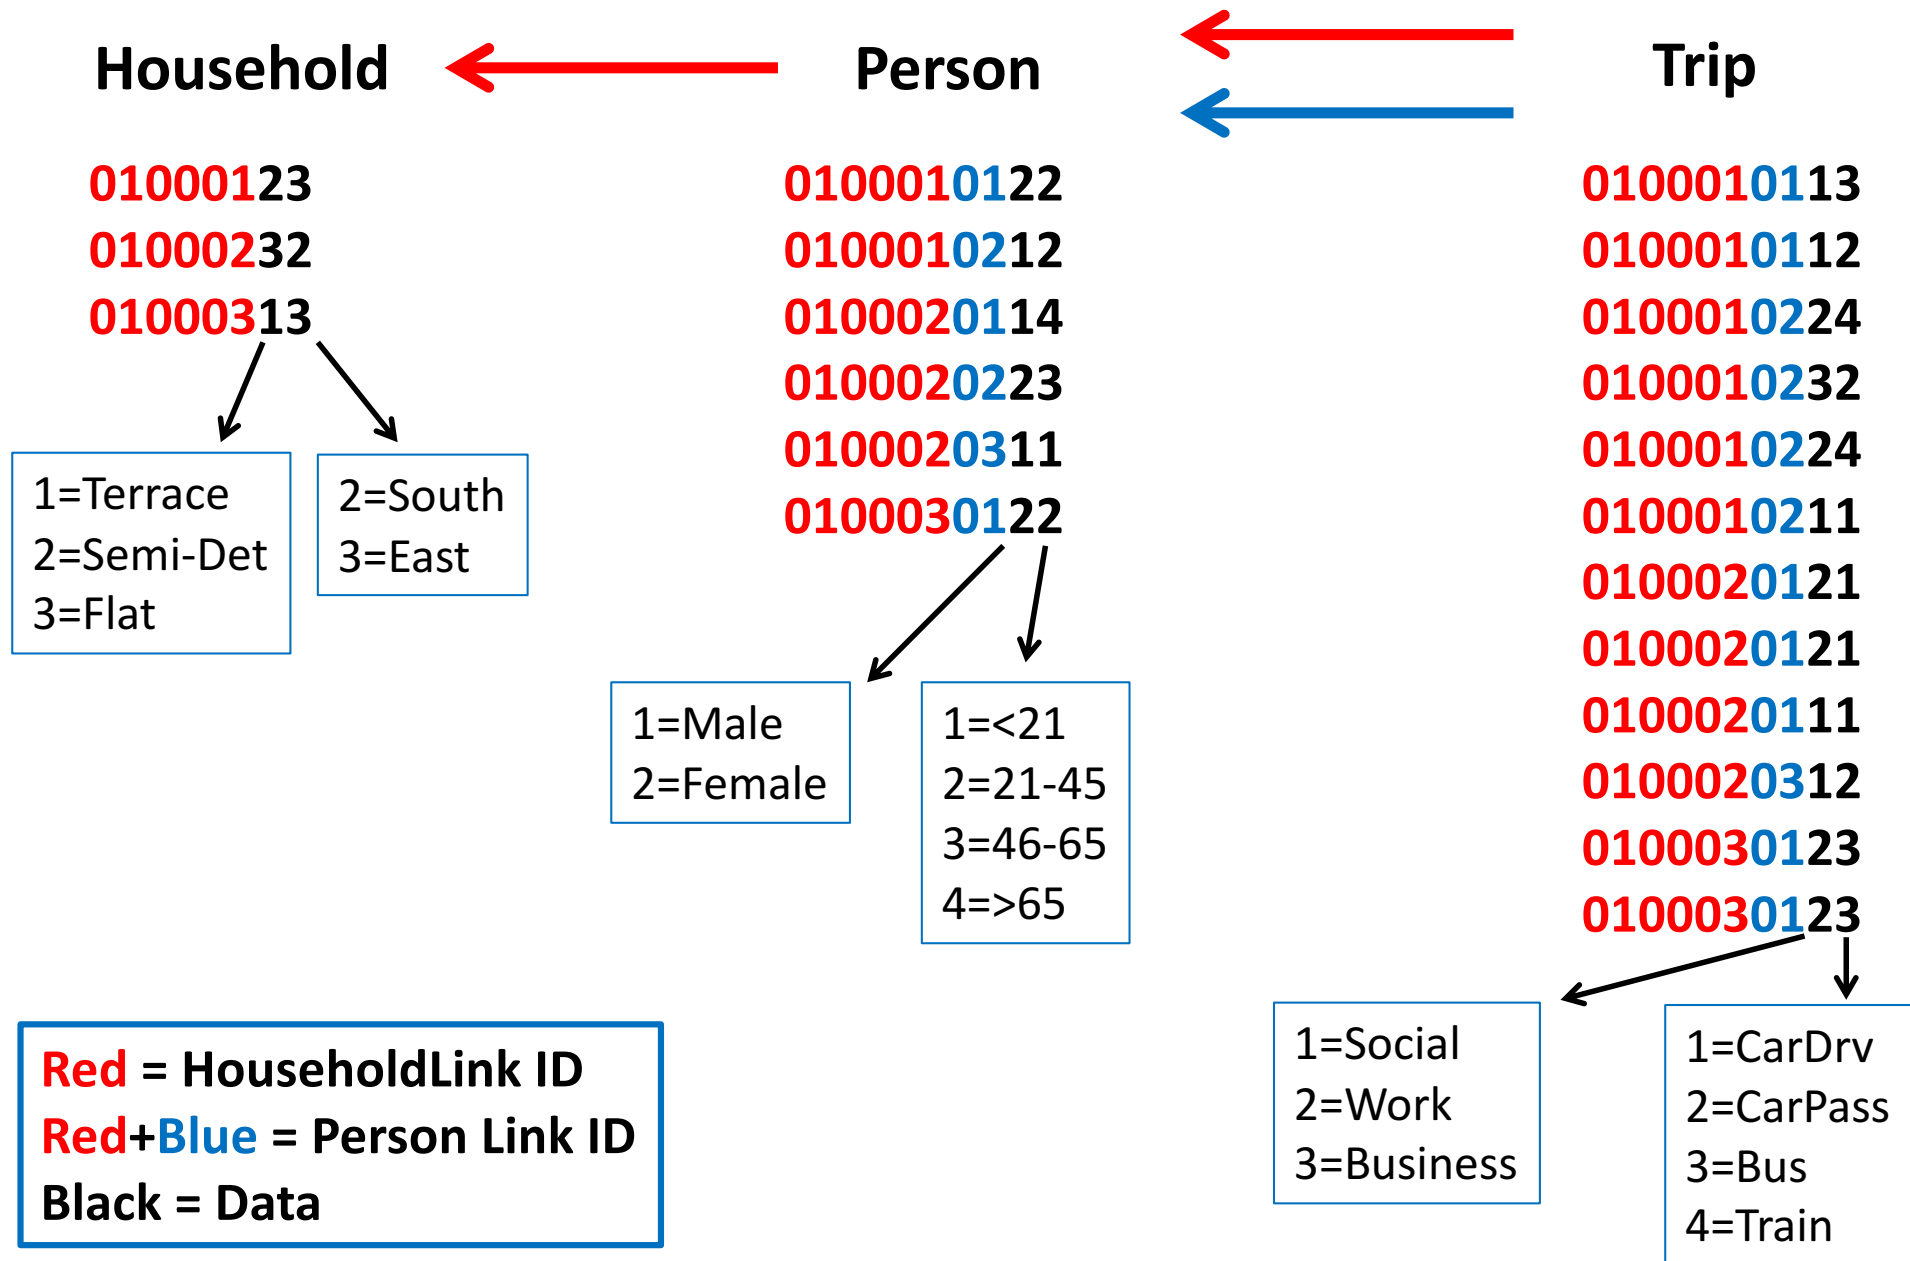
Household

Person

Trip

01000123
01000232
01000313

1=Terrace
2=Semi-Det
3=Flat

2=South
3=East

0100010122
0100010212
0100020114
0100020223
0100020311
0100030122

1=Male
2=Female

1=<21
2=21-45
3=46-65
4=>65

0100010113
0100010112
0100010224
0100010232
0100010224
0100010211
0100020121
0100020121
0100020111
0100020312
0100030123
0100030123

1=Social
2=Work
3=Business

1=CarDrv
2=CarPass
3=Bus
4=Train

Red = HouseholdLink ID
Red+Blue = Person Link ID
Black = Data